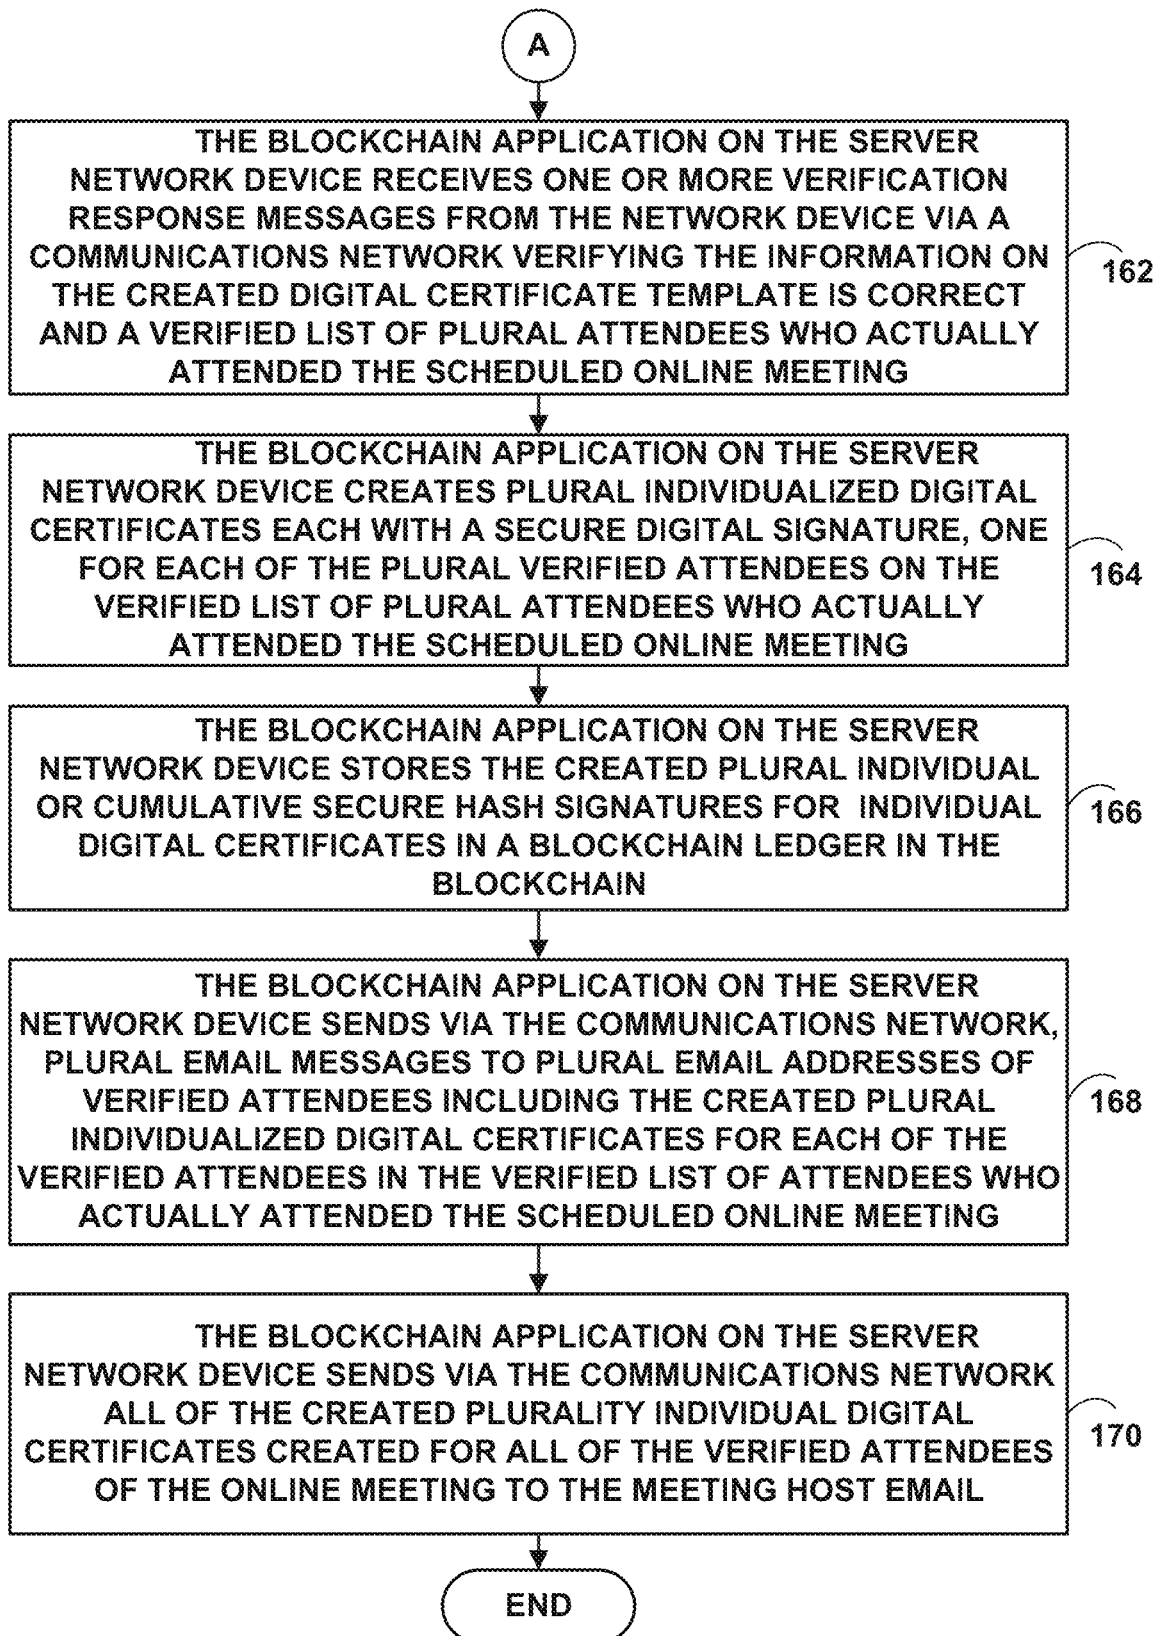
A

THE BLOCKCHAIN APPLICATION ON THE SERVER NETWORK DEVICE RECEIVES ONE OR MORE VERIFICATION RESPONSE MESSAGES FROM THE NETWORK DEVICE VIA A COMMUNICATIONS NETWORK VERIFYING THE INFORMATION ON THE CREATED DIGITAL CERTIFICATE TEMPLATE IS CORRECT AND A VERIFIED LIST OF PLURAL ATTENDEES WHO ACTUALLY ATTENDED THE SCHEDULED ONLINE MEETING

162

THE BLOCKCHAIN APPLICATION ON THE SERVER NETWORK DEVICE CREATES PLURAL INDIVIDUALIZED DIGITAL CERTIFICATES EACH WITH A SECURE DIGITAL SIGNATURE, ONE FOR EACH OF THE PLURAL VERIFIED ATTENDEES ON THE VERIFIED LIST OF PLURAL ATTENDEES WHO ACTUALLY ATTENDED THE SCHEDULED ONLINE MEETING

164

THE BLOCKCHAIN APPLICATION ON THE SERVER NETWORK DEVICE STORES THE CREATED PLURAL INDIVIDUAL OR CUMULATIVE SECURE HASH SIGNATURES FOR INDIVIDUAL DIGITAL CERTIFICATES IN A BLOCKCHAIN LEDGER IN THE BLOCKCHAIN

166

THE BLOCKCHAIN APPLICATION ON THE SERVER NETWORK DEVICE SENDS VIA THE COMMUNICATIONS NETWORK, PLURAL EMAIL MESSAGES TO PLURAL EMAIL ADDRESSES OF VERIFIED ATTENDEES INCLUDING THE CREATED PLURAL INDIVIDUALIZED DIGITAL CERTIFICATES FOR EACH OF THE VERIFIED ATTENDEES IN THE VERIFIED LIST OF ATTENDEES WHO ACTUALLY ATTENDED THE SCHEDULED ONLINE MEETING

168

THE BLOCKCHAIN APPLICATION ON THE SERVER NETWORK DEVICE SENDS VIA THE COMMUNICATIONS NETWORK ALL OF THE CREATED PLURALITY INDIVIDUAL DIGITAL CERTIFICATES CREATED FOR ALL OF THE VERIFIED ATTENDEES OF THE ONLINE MEETING TO THE MEETING HOST EMAIL

170

END